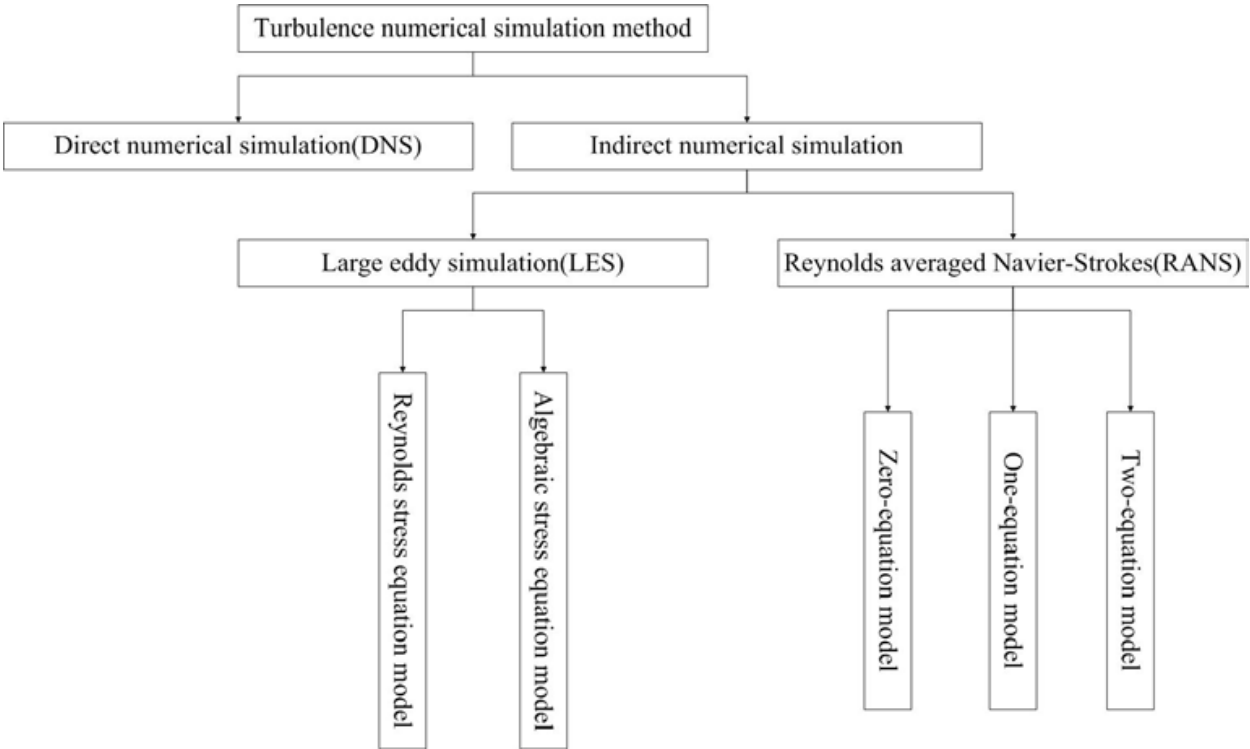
Turbulence numerical simulation method

Direct numerical simulation(DNS)

Indirect numerical simulation

Large eddy simulation(LES)

Reynolds averaged Navier-Strokes(RANS)

Reynolds stress equation model

Algebraic stress equation model

Zero-equation model

One-equation model

Two-equation model